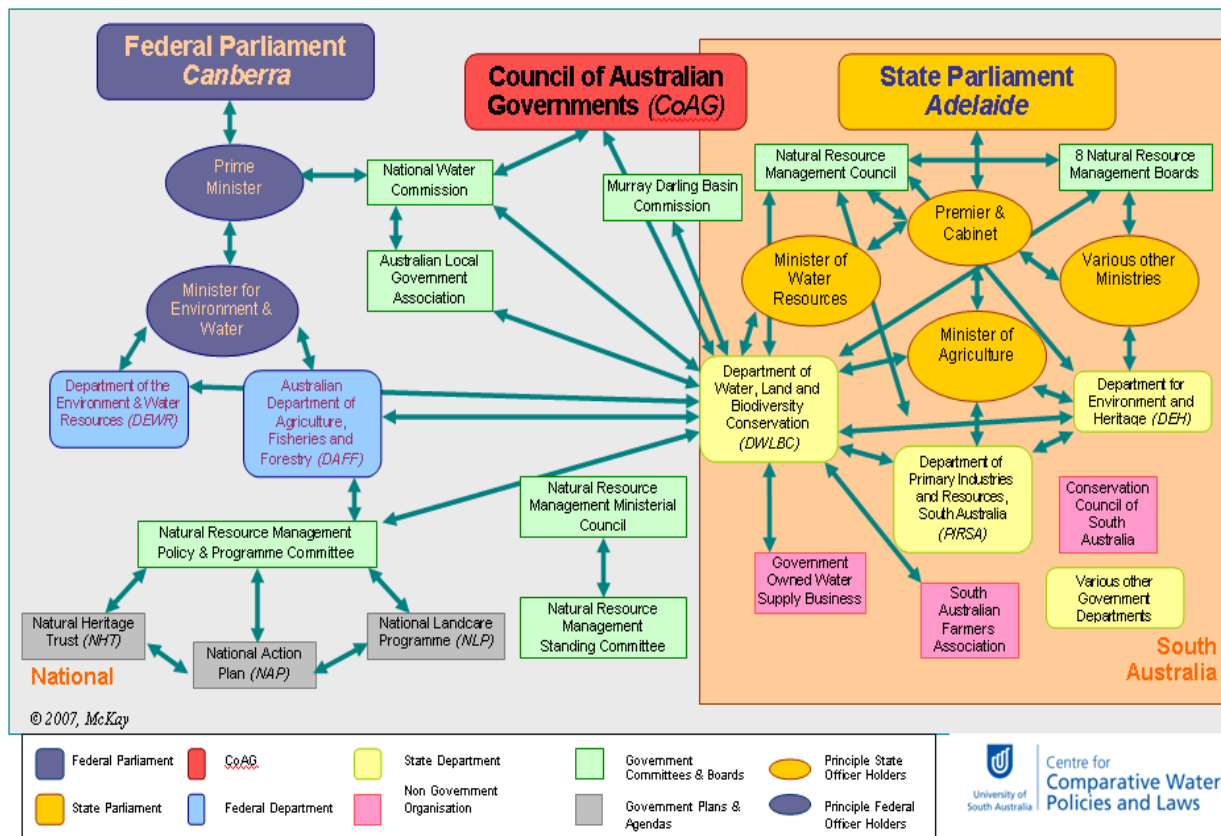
Federal Parliament
Canberra

Council of Australian Governments (CoAG)

State Parliament
Adelaide

Prime Minister

National Water Commission

Murray Darling Basin Commission

Natural Resource Management Council

8 Natural Resource Management Boards

Premier & Cabinet

Australian Local Government Association

Minister for Environment & Water

Minister of Water Resources

Various other Ministries

Minister of Agriculture

Department of the Environment & Water Resources (DEWR)

Australian Department of Agriculture, Fisheries and Forestry (DAFF)

Department of Water, Land and Biodiversity Conservation (DWLBC)

Department for Environment and Heritage (DEH)

Department of Primary Industries and Resources, South Australia (PIRSA)

Conservation Council of South Australia

Natural Resource Management Ministerial Council

Natural Resource Management Policy & Programme Committee

Government Owned Water Supply Business

South Australian Farmers Association

Various other Government Departments

Natural Heritage Trust (NHT)

National Landcare Programme (NLP)

Natural Resource Management Standing Committee

National Action Plan (NAP)

National

South Australia

© 2007, McKay

Federal Parliament
CoAG
State Department
Government Committees & Boards
Principle State Officer Holders
State Parliament
Federal Department
Non Government Organisation
Government Plans & Agendas
Principle Federal Officer Holders

University of South Australia
Centre for Comparative Water Policies and Laws